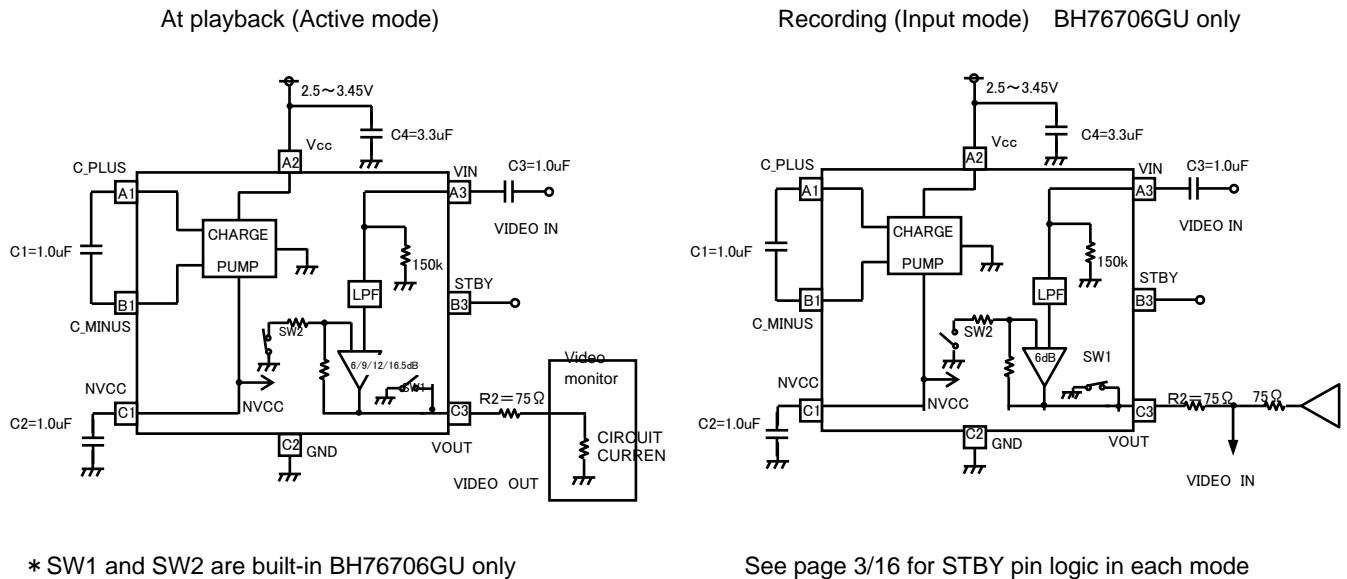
At playback (Active mode)

2.5～3.45V
C4=3.3uF
Vcc
A2
C_PLUS
A1
VIN
A3
C3=1.0uF
VIDEO IN
C1=1.0uF
CHARGE
PUMP
150k
STBY
B1
LPF
B3
C_MINUS
SW2
6/9/12/16.5dB
Video
monitor
NVCC
SW1
C1
NVCC
C3
R2＝75Ω
C2=1.0uF
CIRQUIT
CURREN
C2
GND
VOUT
VIDEO OUT

Recording (Input mode) BH76706GU only

2.5～3.45V
C4=3.3uF
Vcc
A2
C_PLUS
A1
VIN
A3
C3=1.0uF
VIDEO IN
C1=1.0uF
CHARGE
PUMP
150k
STBY
B1
LPF
B3
C_MINUS
SW2
6dB
SW1
NVCC
C1
NVCC
C3
R2＝75Ω
75Ω
C2=1.0uF
C2
GND
VOUT
VIDEO IN

＊SW1 and SW2 are built-in BH76706GU only

See page 3/16 for STBY pin logic in each mode